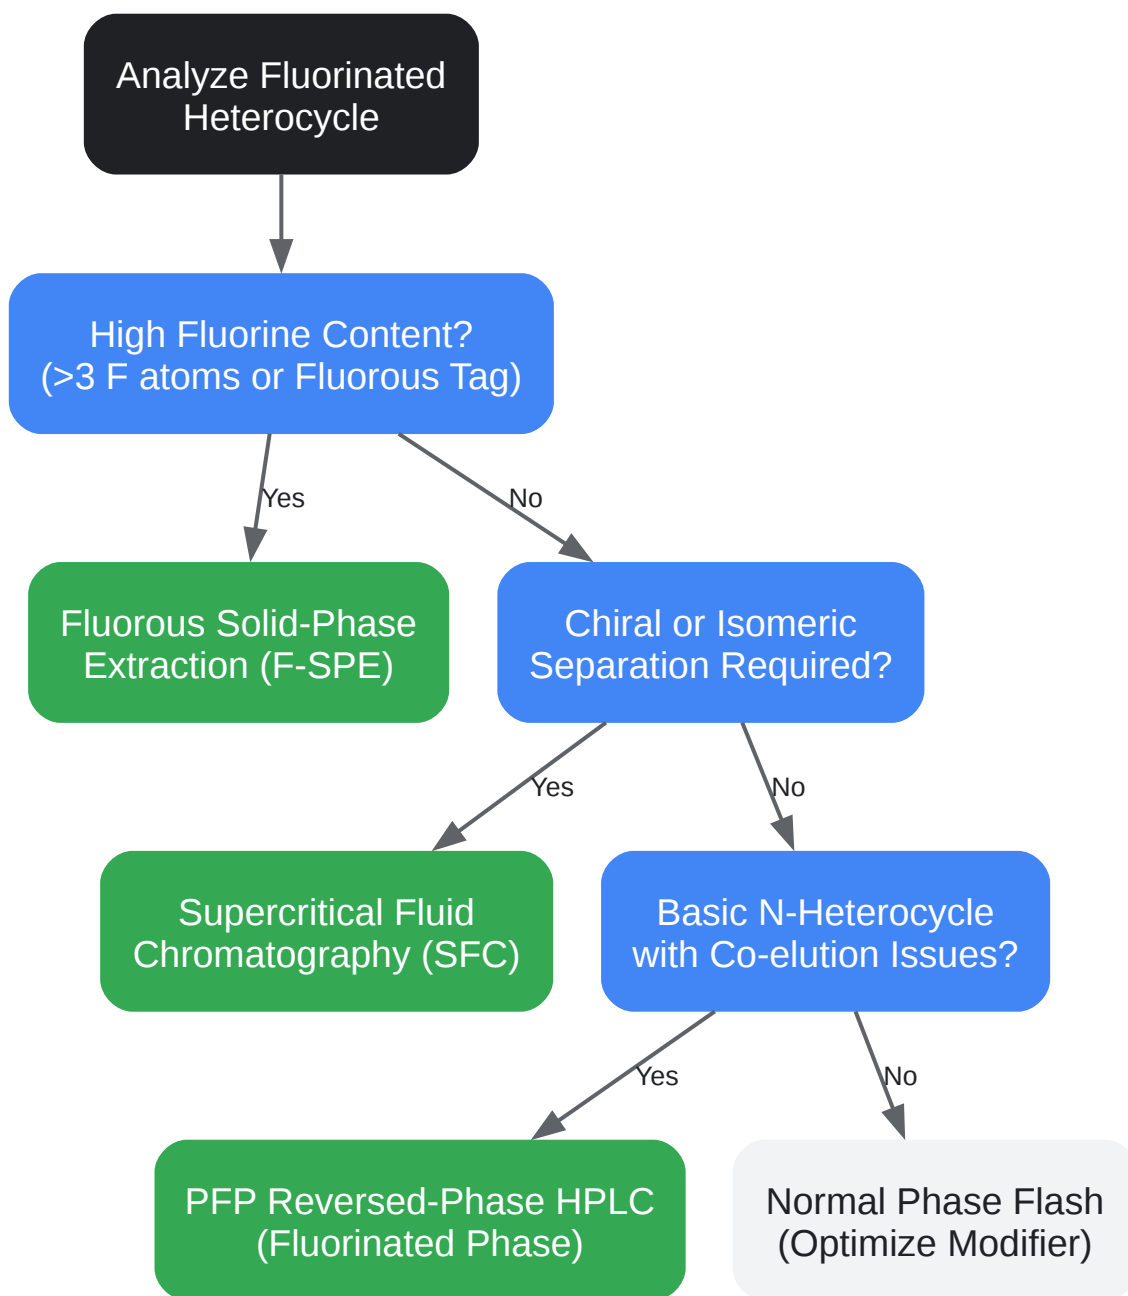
Analyze Fluorinated Heterocycle

High Fluorine Content? (>3 F atoms or Fluorous Tag)

Yes

No

Fluorous Solid-Phase Extraction (F-SPE)

Chiral or Isomeric Separation Required?

Yes

No

Supercritical Fluid Chromatography (SFC)

Basic N-Heterocycle with Co-elution Issues?

Yes

No

PFP Reversed-Phase HPLC (Fluorinated Phase)

Normal Phase Flash (Optimize Modifier)